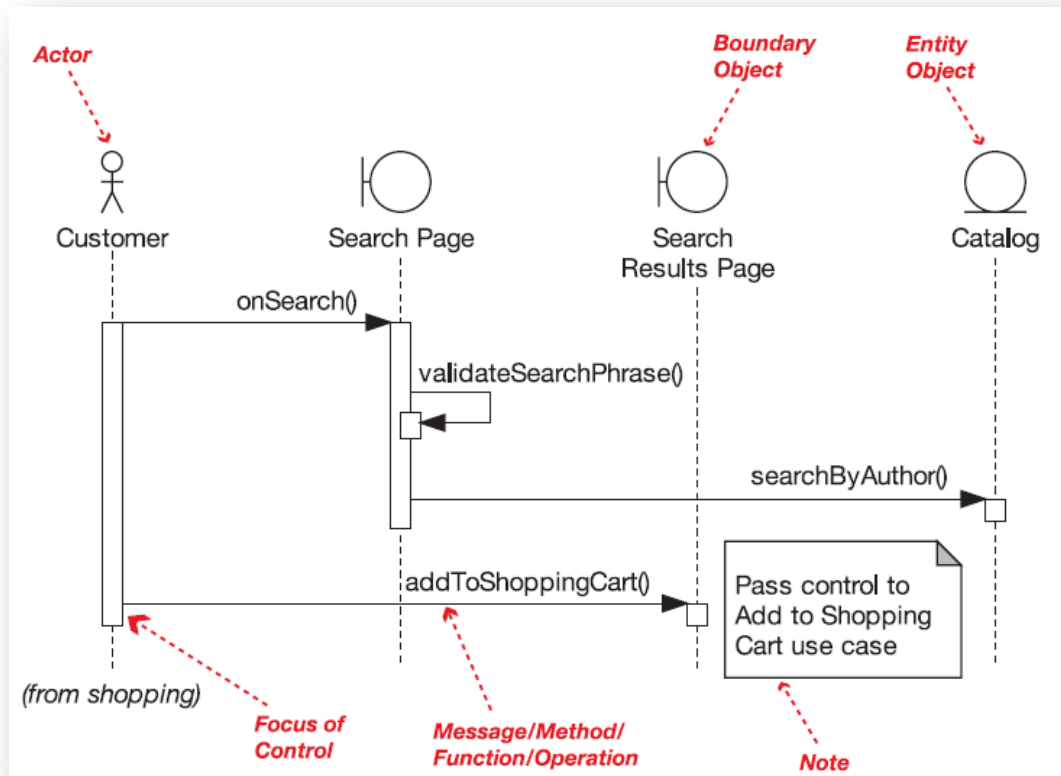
Actor

Boundary Object

Entity Object

Customer

Search Page

Search Results Page

Catalog

onSearch()

validateSearchPhrase()

searchByAuthor()

addToShoppingCart()

Pass control to Add to Shopping Cart use case

(from shopping)

Focus of Control

Message/Method/ Function/Operation

Note